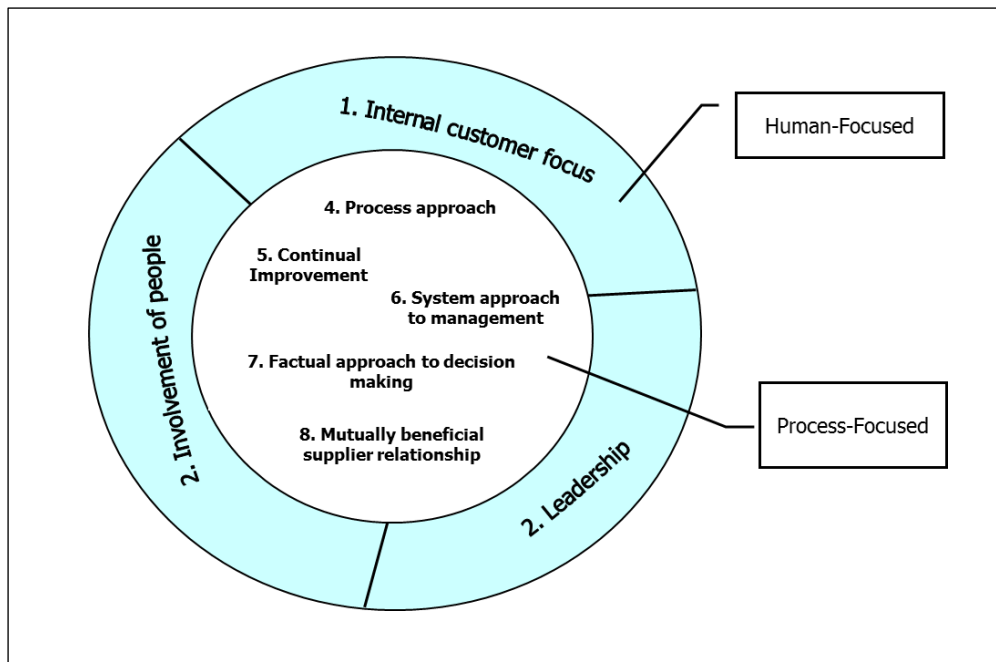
1. Internal customer focus

Human-Focused

2. Involvement of people

4. Process approach

5. Continual Improvement

6. System approach to management

7. Factual approach to decision making

8. Mutually beneficial supplier relationship

Process-Focused

2. Leadership